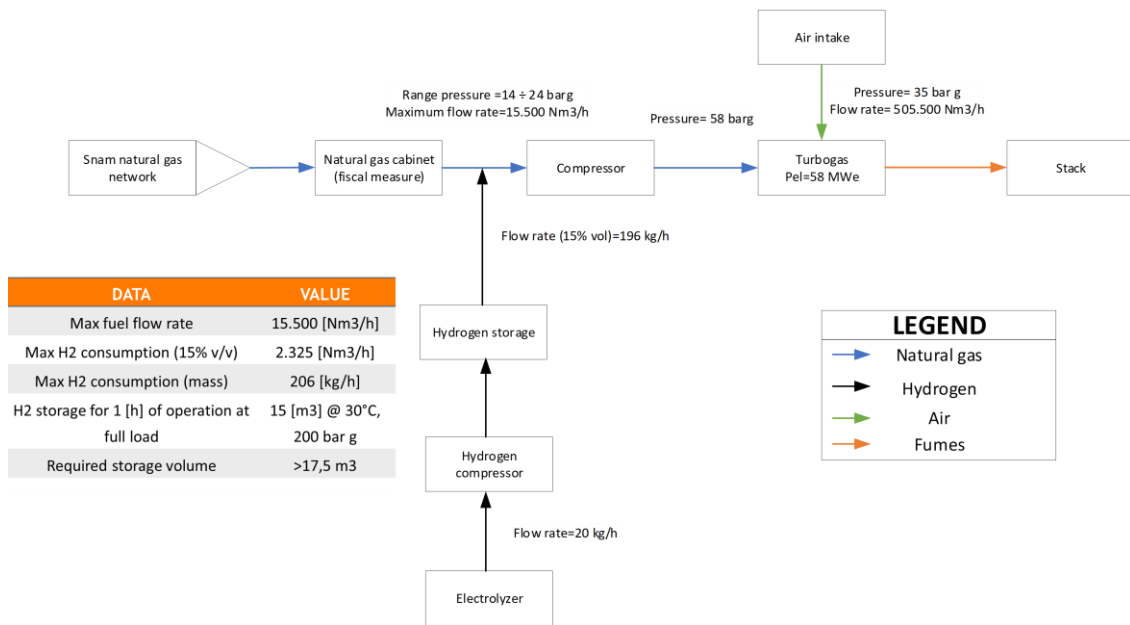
Air intake

Range pressure =14 ÷ 24 barg
Maximum flow rate=15.500 Nm3/h

Pressure= 35 bar g
Flow rate= 505.500 Nm3/h

Pressure= 58 barg

Snam natural gas network

Natural gas cabinet (fiscal measure)

Compressor

Turbogas
Pel=58 MWe

Stack

Flow rate (15% vol)=196 kg/h

| DATA | VALUE |
|---|---|
| Max fuel flow rate | 15.500 [Nm3/h] |
| Max H2 consumption (15% v/v) | 2.325 [Nm3/h] |
| Max H2 consumption (mass) | 206 [kg/h] |
| H2 storage for 1 [h] of operation at full load | 15 [m3] @ 30°C, 200 bar g |
| Required storage volume | >17,5 m3 |

Hydrogen storage

LEGEND
Natural gas
Hydrogen
Air
Fumes

Hydrogen compressor

Flow rate=20 kg/h

Electrolyzer